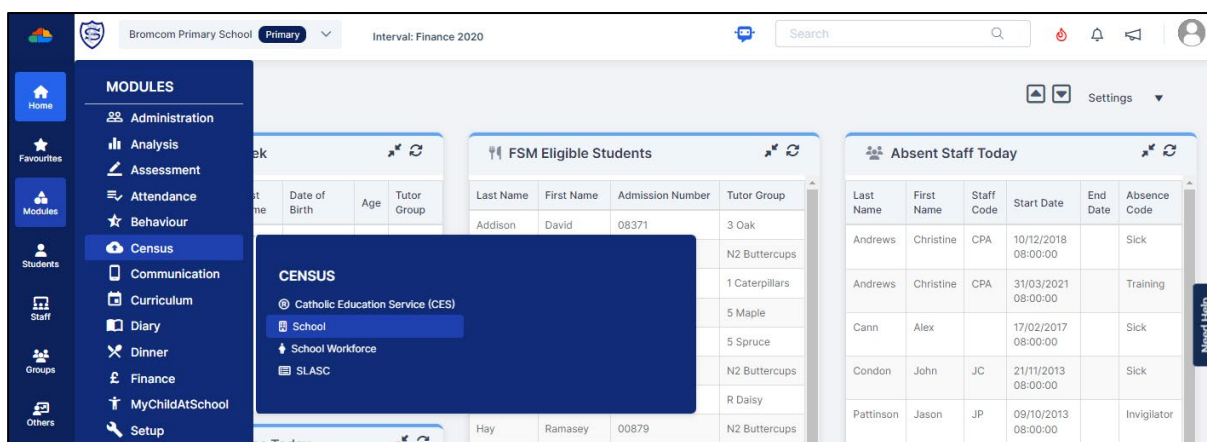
Bromcom Primary School Primary

Interval: Finance 2020

Search

Home

Favourites

Modules

Students

Staff

Groups

Others

MODULES

Administration

Analysis

Assessment

Attendance

Behaviour

Census

Communication

Curriculum

Diary

Dinner

Finance

MyChildAtSchool

Setup

CENSUS

Catholic Education Service (CES)

School

School Workforce

SLASC

Settings

ek

| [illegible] | Date of Birth | Age | Tutor Group |
|---|---|---|---|

FSM Eligible Students

| Last Name | First Name | Admission Number | Tutor Group |
|---|---|---|---|
| Addison | David | 08371 | 3 Oak |
| | | | N2 Buttercups |
| | | | 1 Caterpillars |
| | | | 5 Maple |
| | | | 5 Spruce |
| | | | N2 Buttercups |
| | | | R Daisy |
| Hay | Ramasey | 00879 | N2 Buttercups |

Absent Staff Today

| Last Name | First Name | Staff Code | Start Date | End Date | Absence Code |
|---|---|---|---|---|---|
| Andrews | Christine | CPA | 10/12/2018 08:00:00 | | Sick |
| Andrews | Christine | CPA | 31/03/2021 08:00:00 | | Training |
| Cann | Alex | | 17/02/2017 08:00:00 | | Sick |
| Condon | John | JC | 21/11/2013 08:00:00 | | Sick |
| Pattinson | Jason | JP | 09/10/2013 08:00:00 | | Invigilator |

Need Help